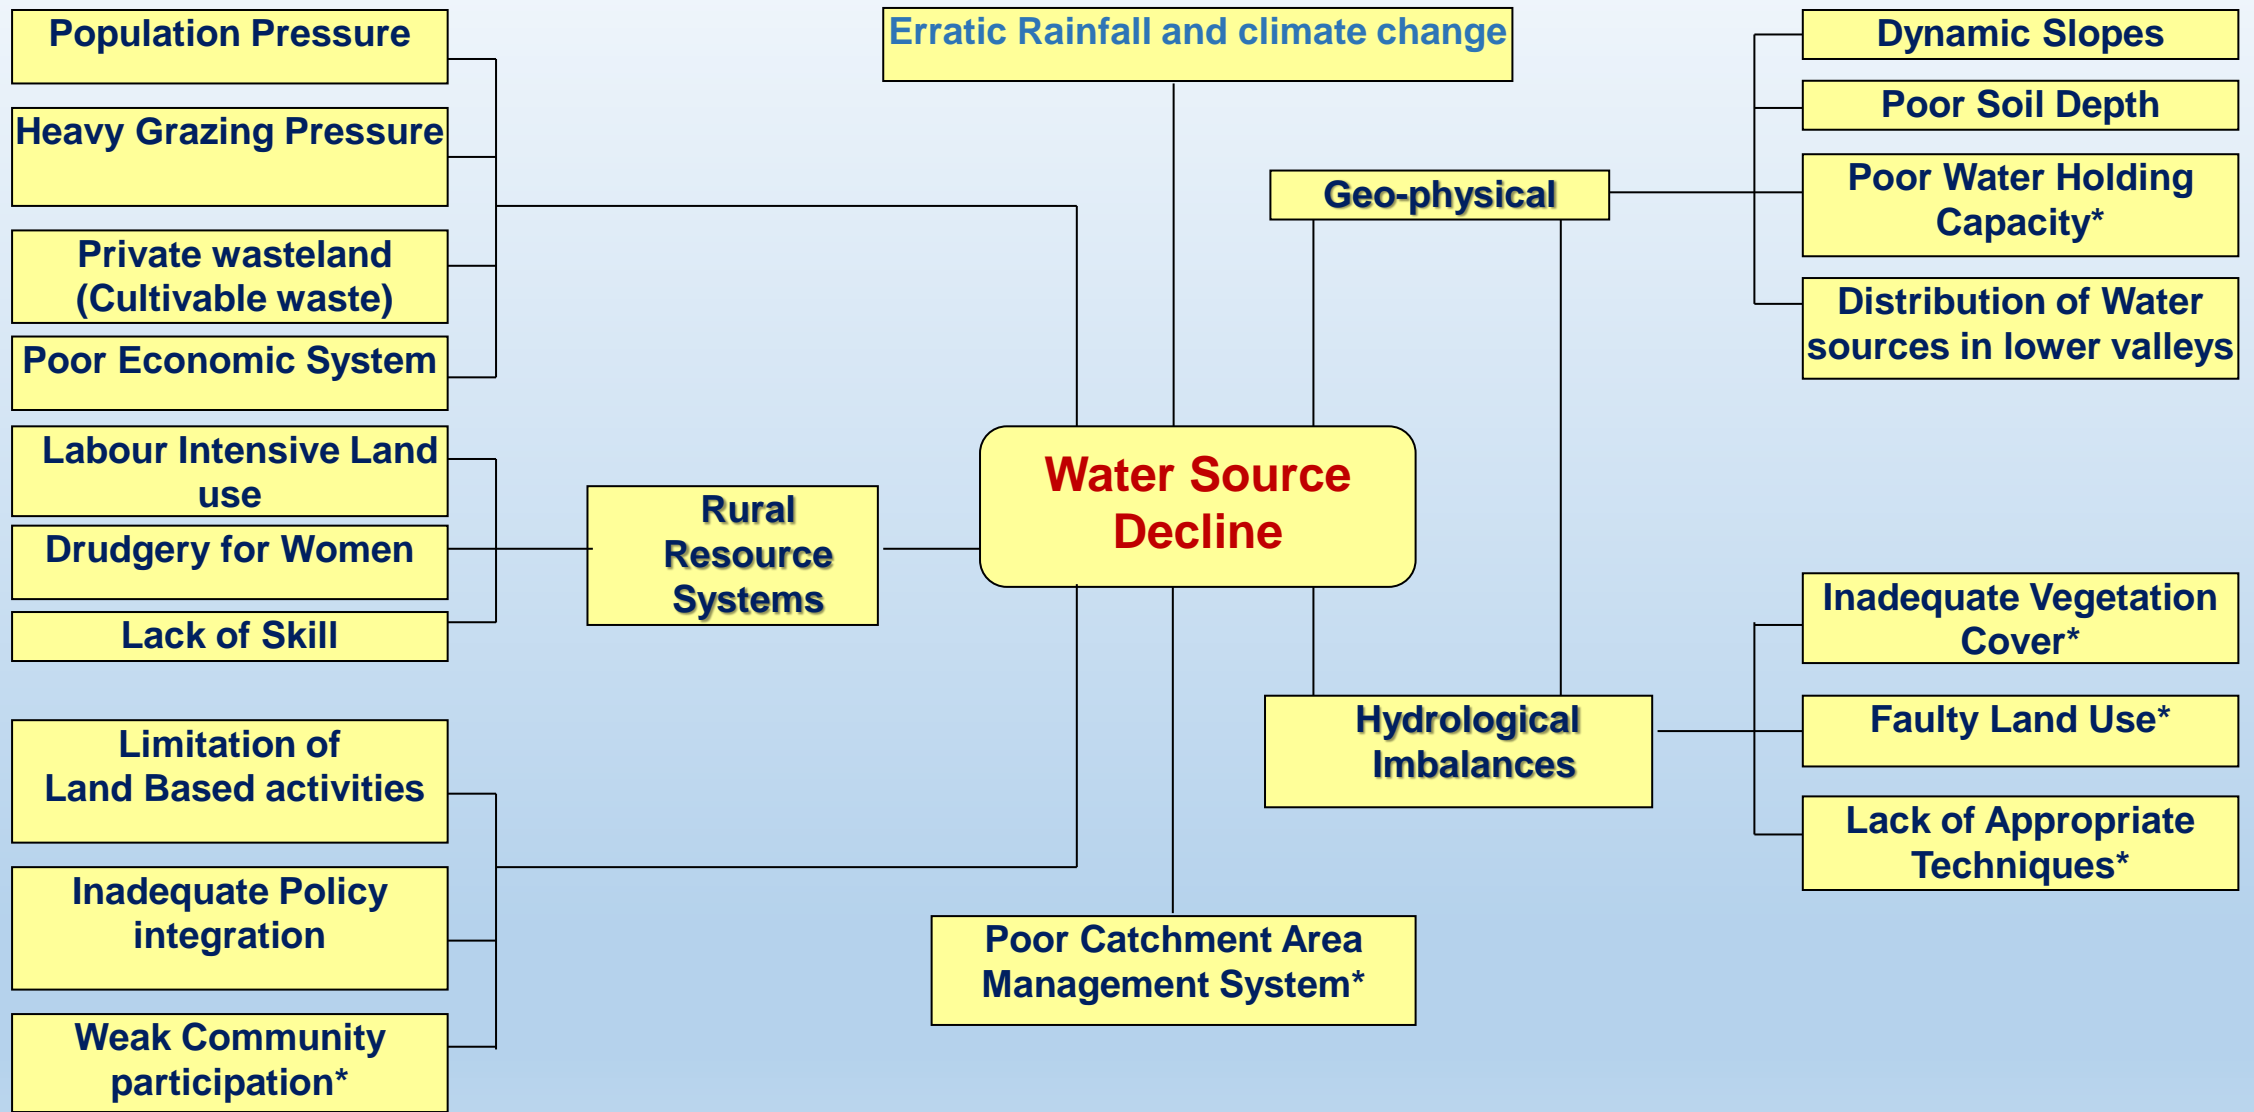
Population Pressure

Heavy Grazing Pressure

Private wasteland (Cultivable waste)

Poor Economic System

Labour Intensive Land use

Drudgery for Women

Lack of Skill

Limitation of Land Based activities

Inadequate Policy integration

Weak Community participation*

Erratic Rainfall and climate change

Rural Resource Systems

Water Source Decline

Poor Catchment Area Management System*

Geo-physical

Hydrological Imbalances

Dynamic Slopes

Poor Soil Depth

Poor Water Holding Capacity*

Distribution of Water sources in lower valleys

Inadequate Vegetation Cover*

Faulty Land Use*

Lack of Appropriate Techniques*